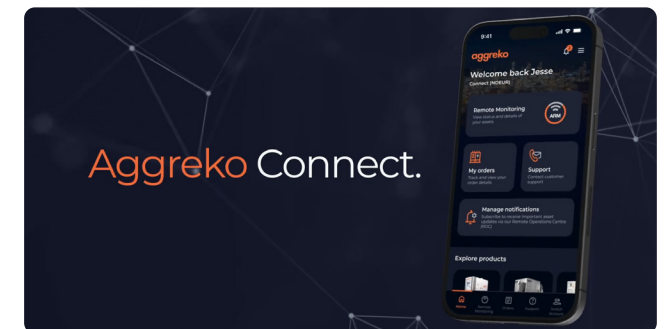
Aggreko Connect.

9:41

aggreko

Welcome back Jesse
Connect (NOEUR)

Remote Monitoring
View status and details of your assets

ARM

My orders
Track and view your order details

Support
Contact customer support

Manage notifications
Subscribe to receive important asset updates via our Remote Operations Centre (ROC)

Explore products

Home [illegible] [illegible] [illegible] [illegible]